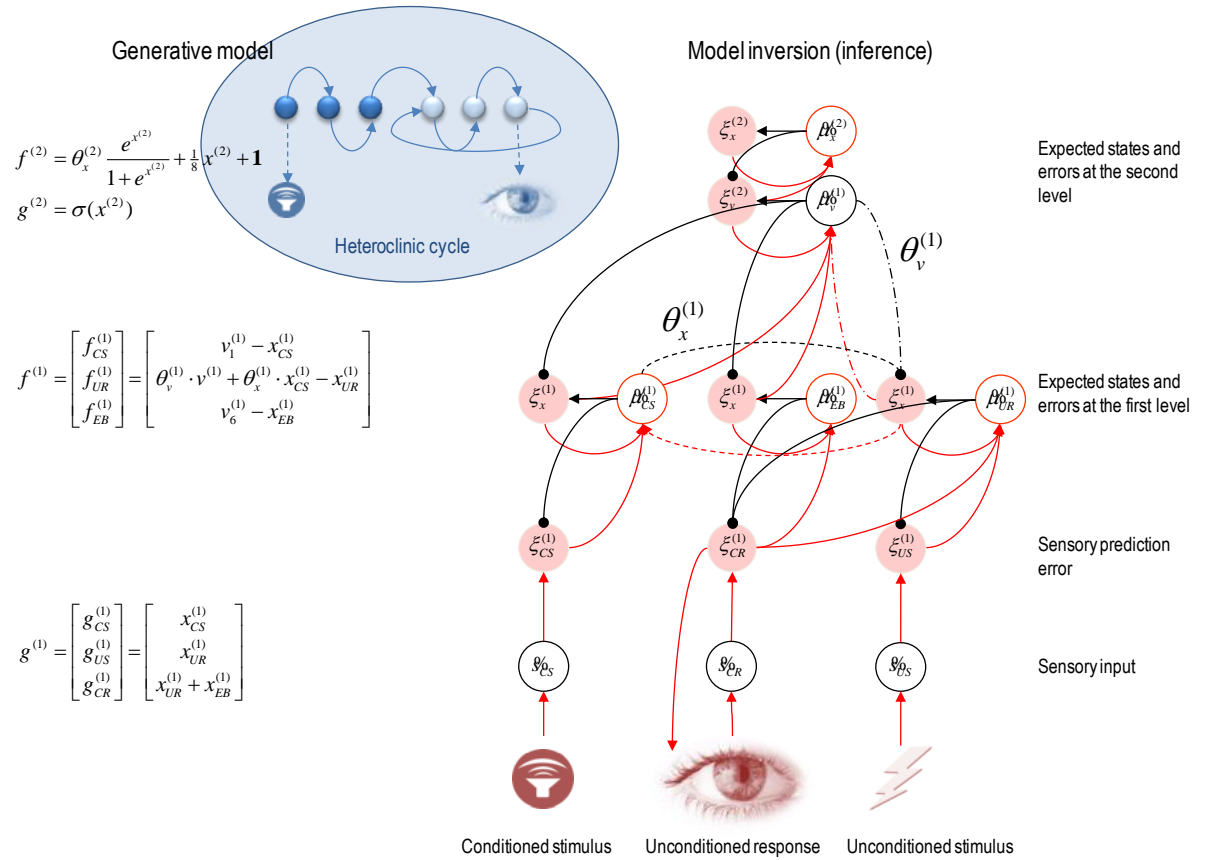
Generative model

Model inversion (inference)

$f^{(2)} = \theta_x^{(2)} \frac{e^{x^{(2)}}}{1+e^{x^{(2)}}} + \frac{1}{8}x^{(2)} + \mathbf{1}$
$g^{(2)} = \sigma(x^{(2)})$

Heteroclinic cycle

$\xi_x^{(2)}$ $\tilde{\mu}_x^{(2)}$

Expected states and errors at the second level

$\xi_v^{(2)}$ $\tilde{\mu}_v^{(1)}$

$\theta_v^{(1)}$

$\theta_x^{(1)}$

$f^{(1)} = \begin{bmatrix} f_{CS}^{(1)} \\ f_{UR}^{(1)} \\ f_{EB}^{(1)} \end{bmatrix} = \begin{bmatrix} v_1^{(1)} - x_{CS}^{(1)} \\ \theta_v^{(1)} \cdot v^{(1)} + \theta_x^{(1)} \cdot x_{CS}^{(1)} - x_{UR}^{(1)} \\ v_6^{(1)} - x_{EB}^{(1)} \end{bmatrix}$

$\xi_x^{(1)}$ $\tilde{\mu}_{CS}^{(1)}$ $\xi_x^{(1)}$ $\tilde{\mu}_{EB}^{(1)}$ $\xi_x^{(1)}$ $\tilde{\mu}_{UR}^{(1)}$

Expected states and errors at the first level

$\xi_{CS}^{(1)}$ $\xi_{CR}^{(1)}$ $\xi_{US}^{(1)}$

Sensory prediction error

$g^{(1)} = \begin{bmatrix} g_{CS}^{(1)} \\ g_{US}^{(1)} \\ g_{CR}^{(1)} \end{bmatrix} = \begin{bmatrix} x_{CS}^{(1)} \\ x_{UR}^{(1)} \\ x_{UR}^{(1)} + x_{EB}^{(1)} \end{bmatrix}$

$\tilde{s}_{CS}$ $\tilde{s}_{CR}$ $\tilde{s}_{US}$

Sensory input

Conditioned stimulus Unconditioned response Unconditioned stimulus